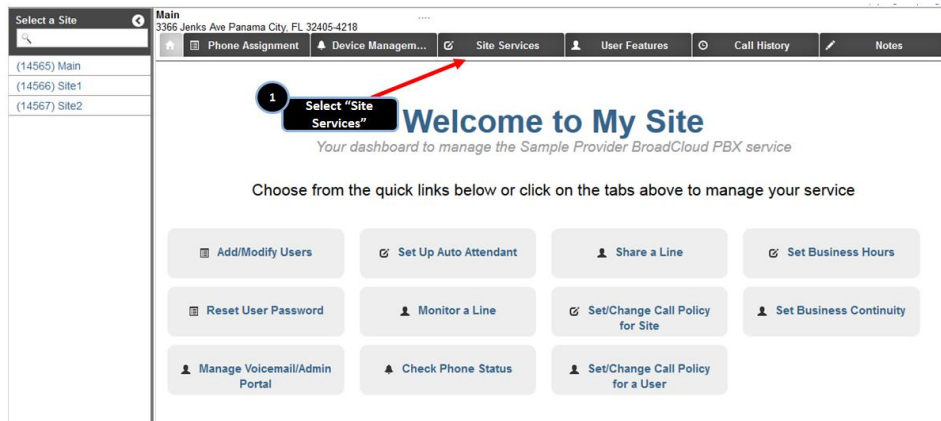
Select a Site

(14565) Main
(14566) Site1
(14567) Site2

Main
3366 Jenks Ave Panama City, FL 32405-4218

Phone Assignment | Device Managem... | Site Services | User Features | Call History | Notes

1
Select "Site Services"

Welcome to My Site
Your dashboard to manage the Sample Provider BroadCloud PBX service

Choose from the quick links below or click on the tabs above to manage your service

Add/Modify Users
Set Up Auto Attendant
Share a Line
Set Business Hours
Reset User Password
Monitor a Line
Set/Change Call Policy for Site
Set Business Continuity
Manage Voicemail/Admin Portal
Check Phone Status
Set/Change Call Policy for a User